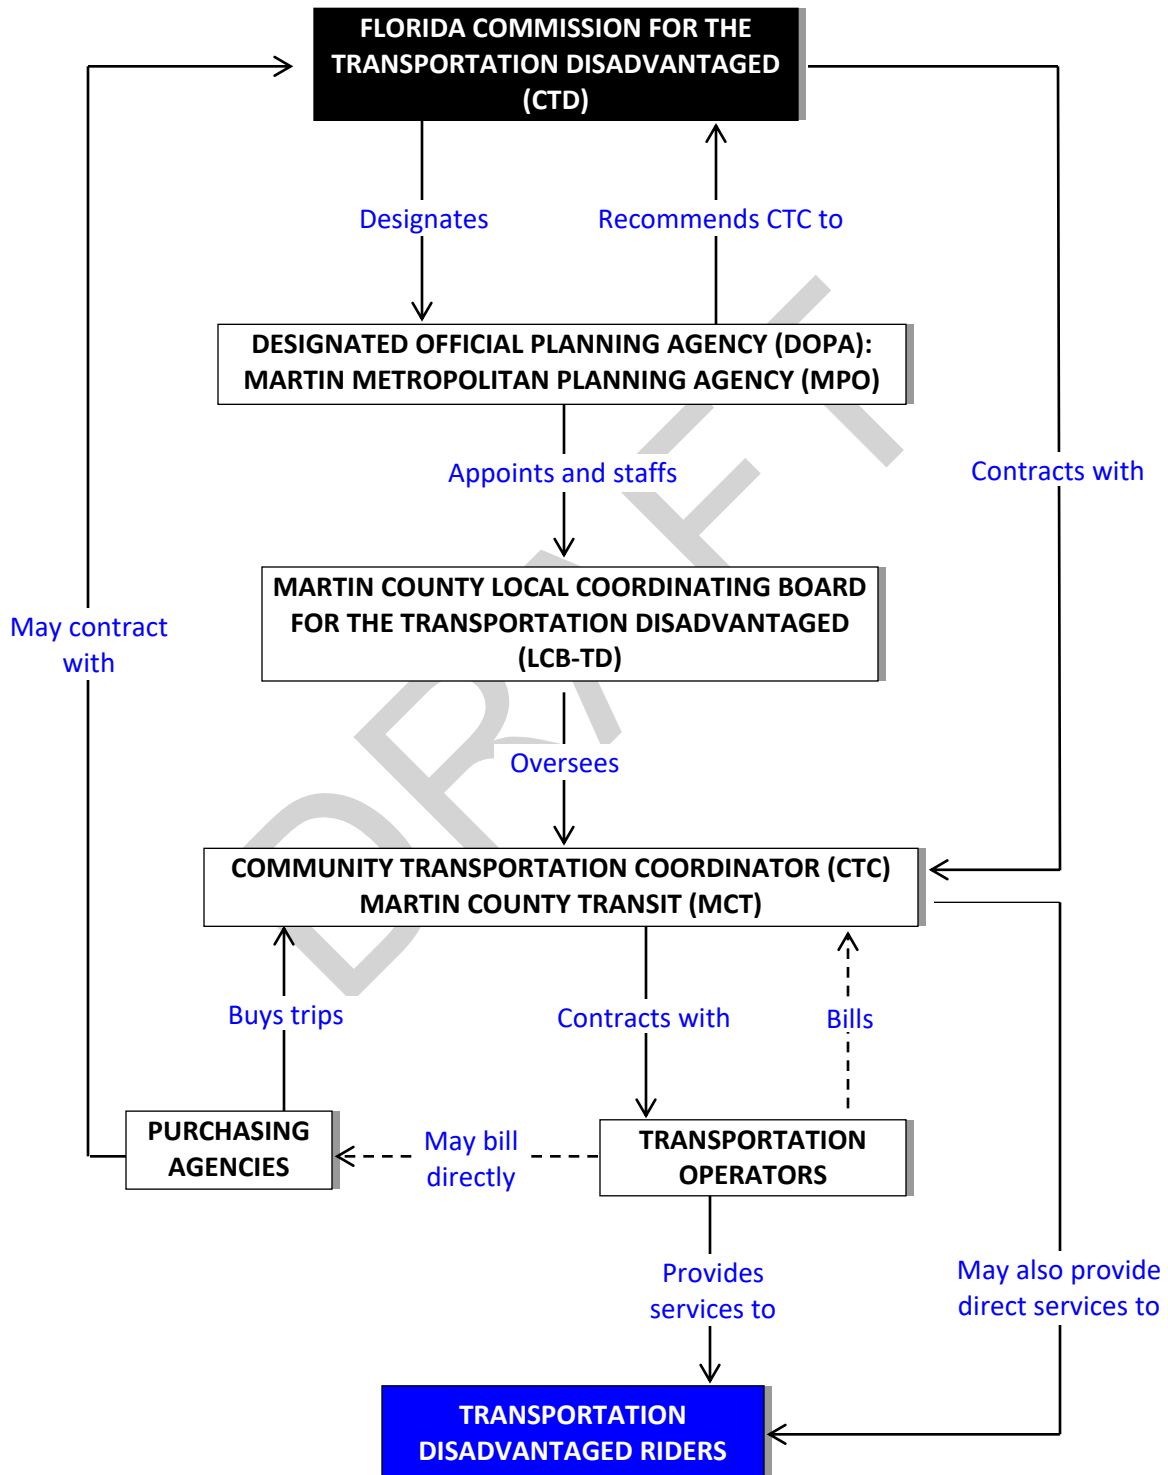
FLORIDA COMMISSION FOR THE TRANSPORTATION DISADVANTAGED (CTD)

Designates

Recommends CTC to

DESIGNATED OFFICIAL PLANNING AGENCY (DOPA): MARTIN METROPOLITAN PLANNING AGENCY (MPO)

Appoints and staffs

Contracts with

May contract with

MARTIN COUNTY LOCAL COORDINATING BOARD FOR THE TRANSPORTATION DISADVANTAGED (LCB-TD)

Oversees

DRAFT

COMMUNITY TRANSPORTATION COORDINATOR (CTC) MARTIN COUNTY TRANSIT (MCT)

Buys trips

Contracts with

Bills

PURCHASING AGENCIES

May bill directly

TRANSPORTATION OPERATORS

Provides services to

May also provide direct services to

TRANSPORTATION DISADVANTAGED RIDERS